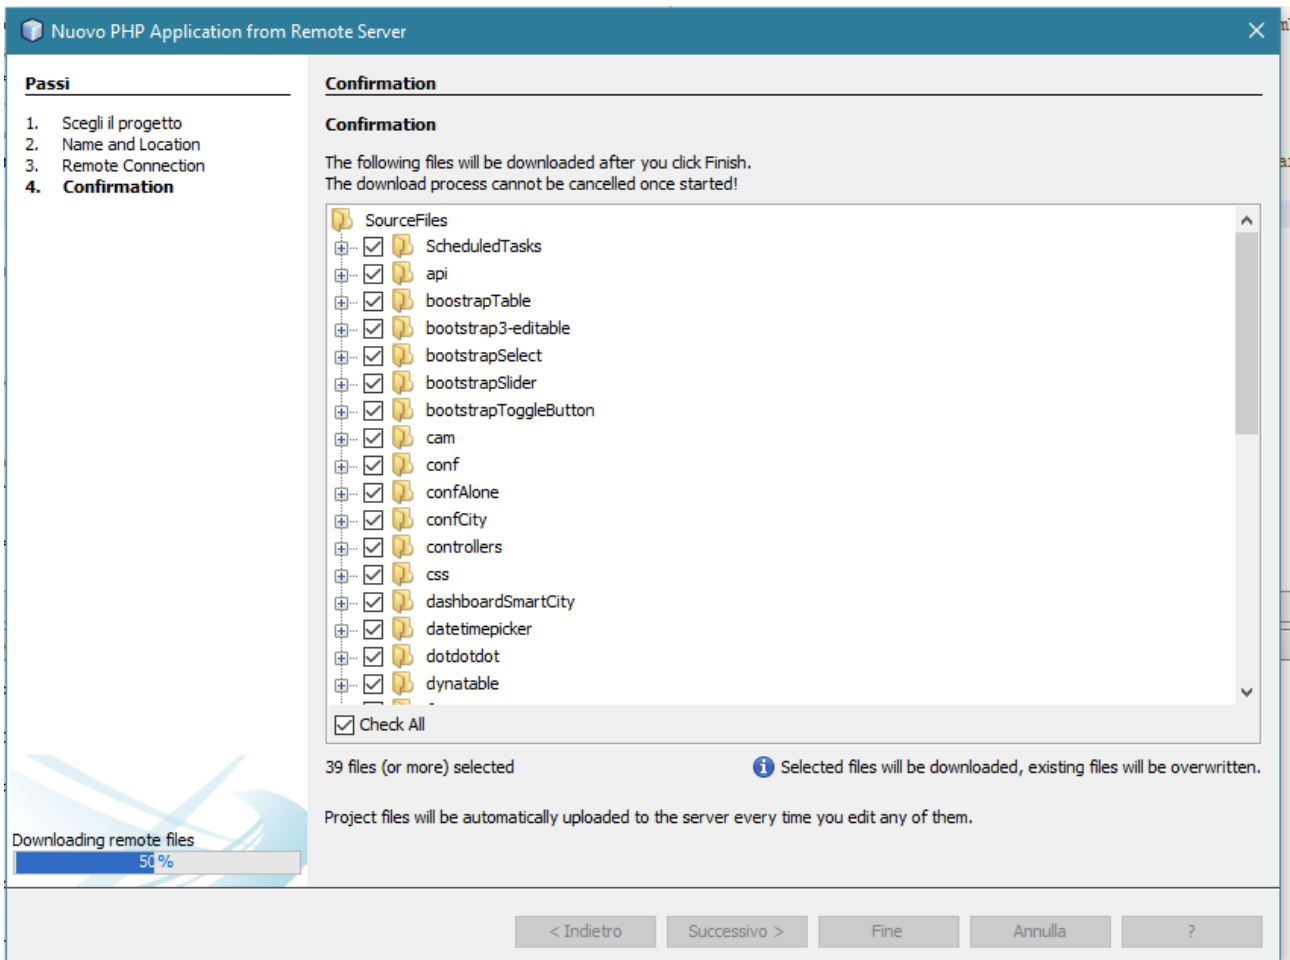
Nuovo PHP Application from Remote Server

Passi

1. Scegli il progetto
2. Name and Location
3. Remote Connection
4. Confirmation

Confirmation

Confirmation

The following files will be downloaded after you click Finish.
The download process cannot be cancelled once started!

SourceFiles
ScheduledTasks
api
boostrapTable
bootstrap3-editable
bootstrapSelect
bootstrapSlider
bootstrapToggleButton
cam
conf
confAlone
confCity
controllers
css
dashboardSmartCity
datetimepicker
dotdotdot
dynatable

Check All

39 files (or more) selected

Selected files will be downloaded, existing files will be overwritten.

Project files will be automatically uploaded to the server every time you edit any of them.

Downloading remote files
50 %

< Indietro Successivo > Fine Annulla ?